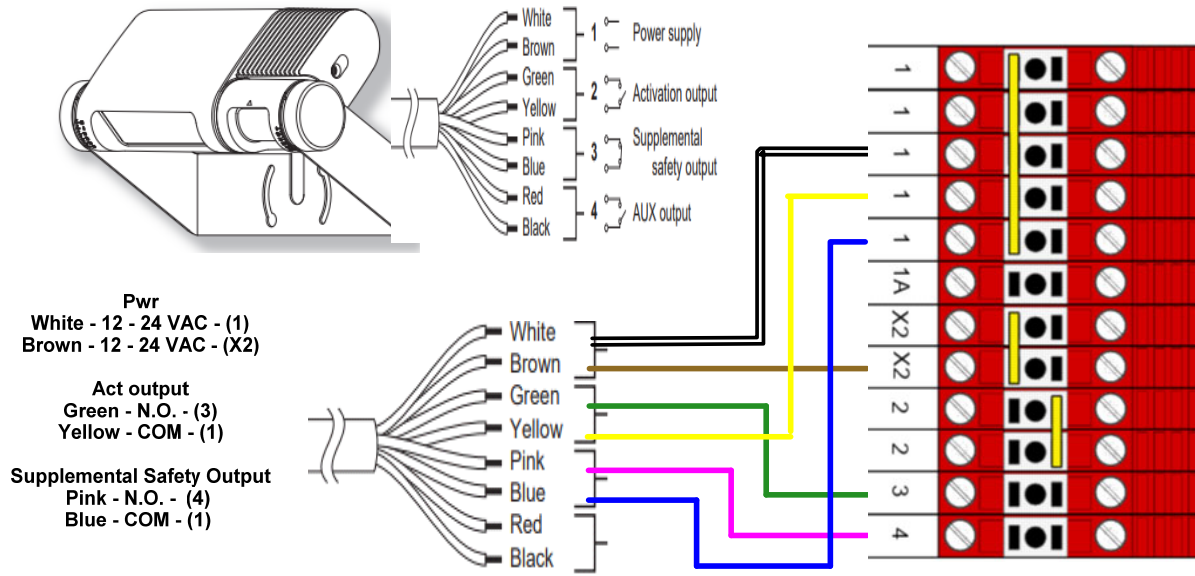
White
Brown
1 Power supply
Green
Yellow
2 Activation output
Pink
Blue
3 Supplemental safety output
Red
Black
4 AUX output

Pwr
White - 12 - 24 VAC - (1)
Brown - 12 - 24 VAC - (X2)

Act output
Green - N.O. - (3)
Yellow - COM - (1)

Supplemental Safety Output
Pink - N.O. - (4)
Blue - COM - (1)

White
Brown
Green
Yellow
Pink
Blue
Red
Black

1
1
1
1
1
1A
X2
X2
2
2
3
4